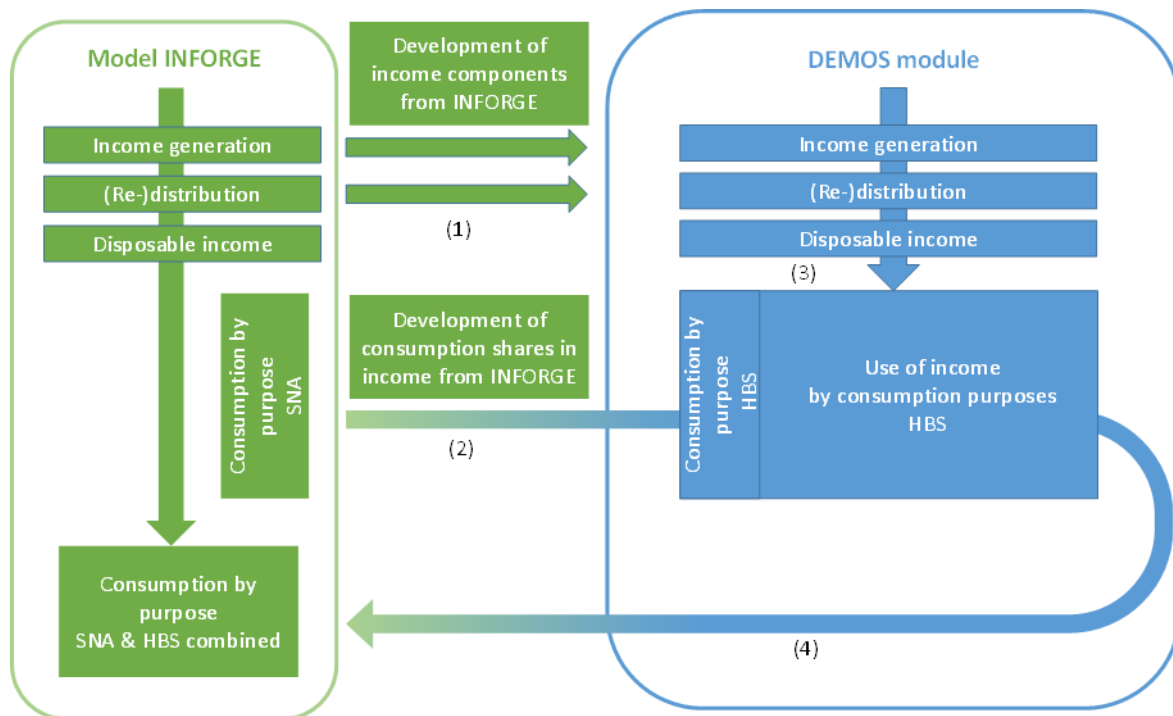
Model INFORGE

Income generation

(Re-)distribution

Disposable income

Consumption by purpose SNA

Consumption by purpose SNA & HBS combined

Development of income components from INFORGE

(1)

Development of consumption shares in income from INFORGE

(2)

DEMOS module

Income generation

(Re-)distribution

Disposable income

(3)

Consumption by purpose HBS

Use of income by consumption purposes HBS

(4)